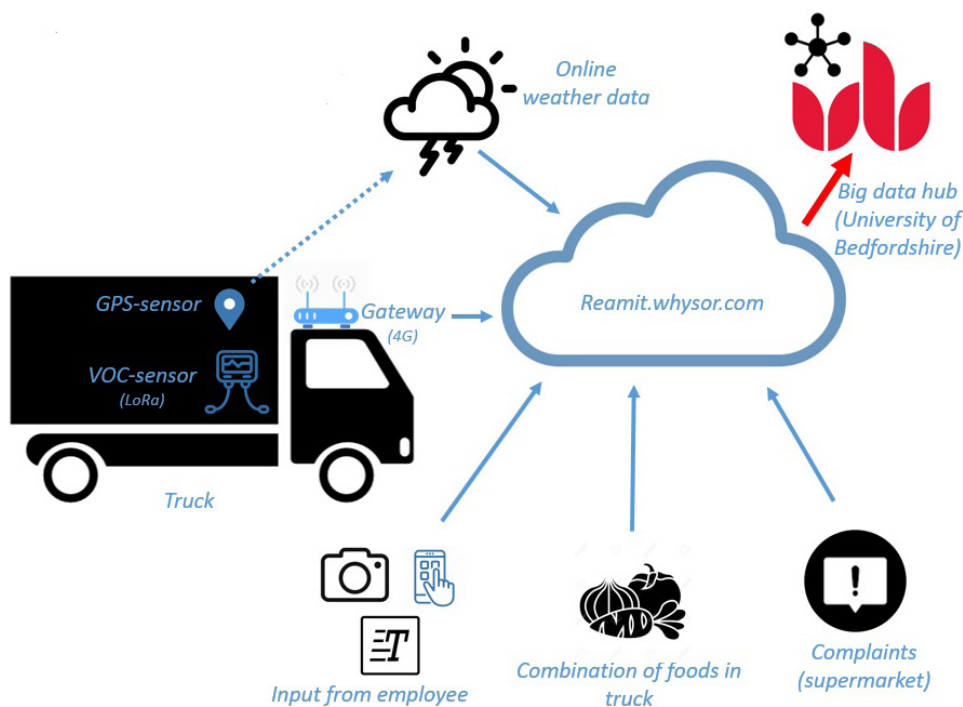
Online weather data

Big data hub (University of Bedfordshire)

GPS-sensor

Gateway (4G)

Reamit.whysor.com

VOC-sensor (LoRa)

Truck

Input from employee

Combination of foods in truck

!

Complaints (supermarket)